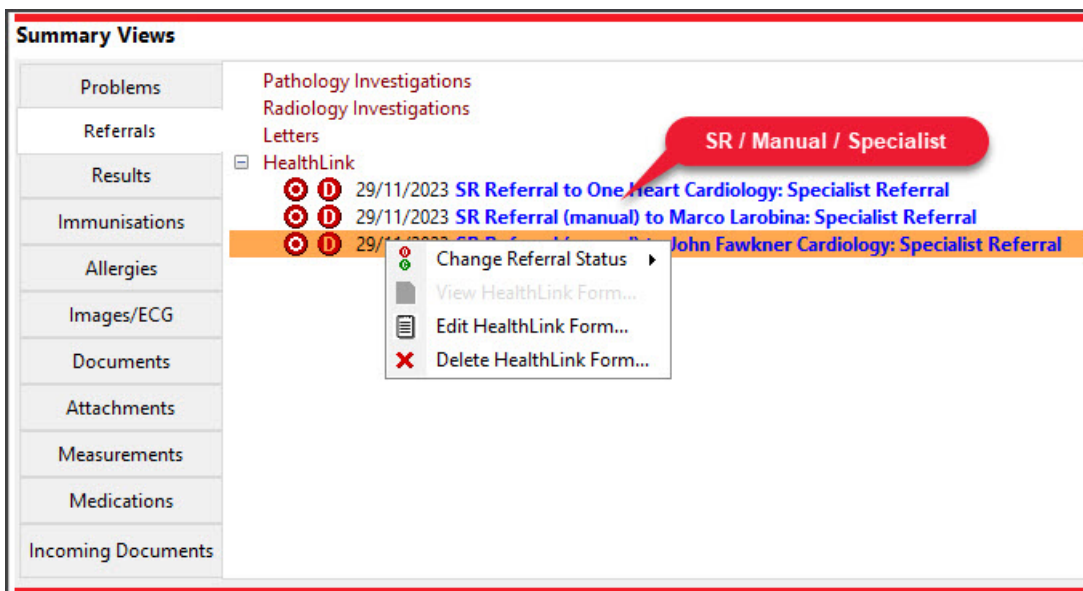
Summary Views

Problems
Referrals
Results
Immunisations
Allergies
Images/ECG
Documents
Attachments
Measurements
Medications
Incoming Documents

Pathology Investigations
Radiology Investigations
Letters
HealthLink

SR / Manual / Specialist

29/11/2023 SR Referral to One Heart Cardiology: Specialist Referral
29/11/2023 SR Referral (manual) to Marco Larobina: Specialist Referral
29/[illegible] John Fawkner Cardiology: Specialist Referral

Change Referral Status
View HealthLink Form...
Edit HealthLink Form...
Delete HealthLink Form...